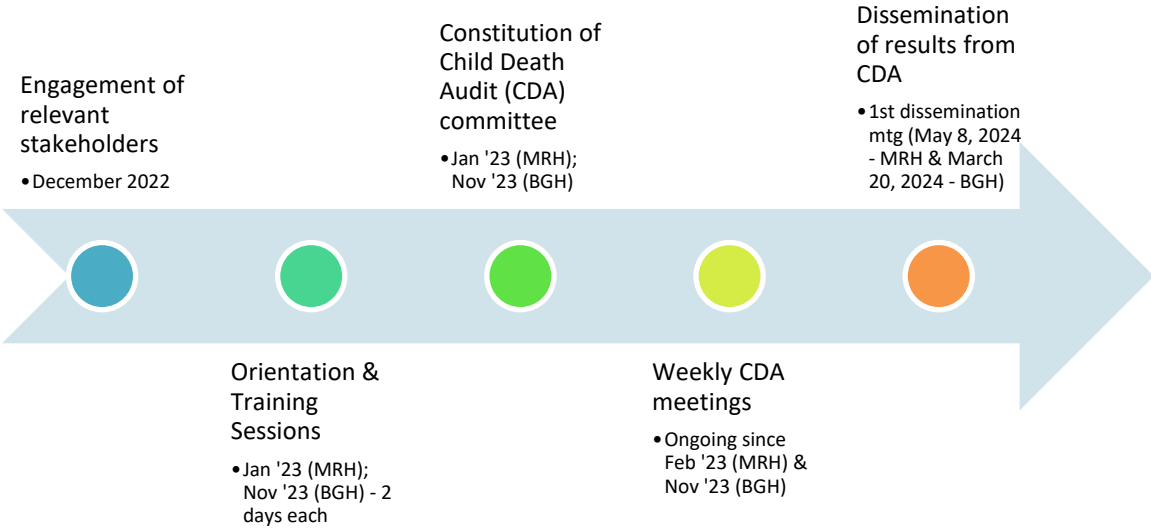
Engagement of relevant stakeholders

• December 2022

Orientation & Training Sessions

• Jan '23 (MRH); Nov '23 (BGH) - 2 days each

Constitution of Child Death Audit (CDA) committee

• Jan '23 (MRH); Nov '23 (BGH)

Weekly CDA meetings

• Ongoing since Feb '23 (MRH) & Nov '23 (BGH)

Dissemination of results from CDA

• 1st dissemination mtg (May 8, 2024 - MRH & March 20, 2024 - BGH)